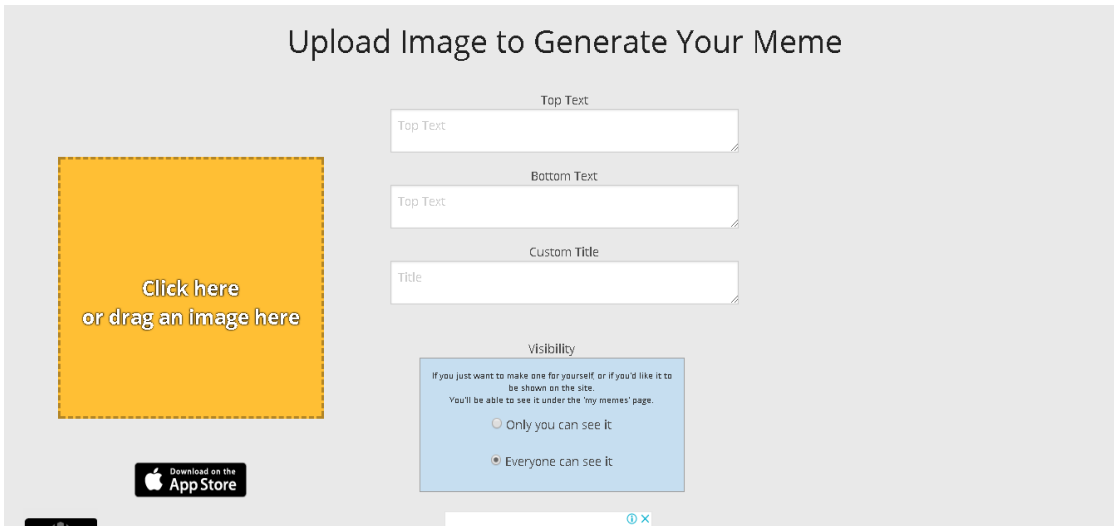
Upload Image to Generate Your Meme

Click here
or drag an image here

Download on the
App Store

Top Text

Top Text

Bottom Text

Top Text

Custom Title

Title

Visibility

If you just want to make one for yourself, or if you'd like it to be shown on the site.
You'll be able to see it under the 'my memes' page.

Only you can see it

Everyone can see it